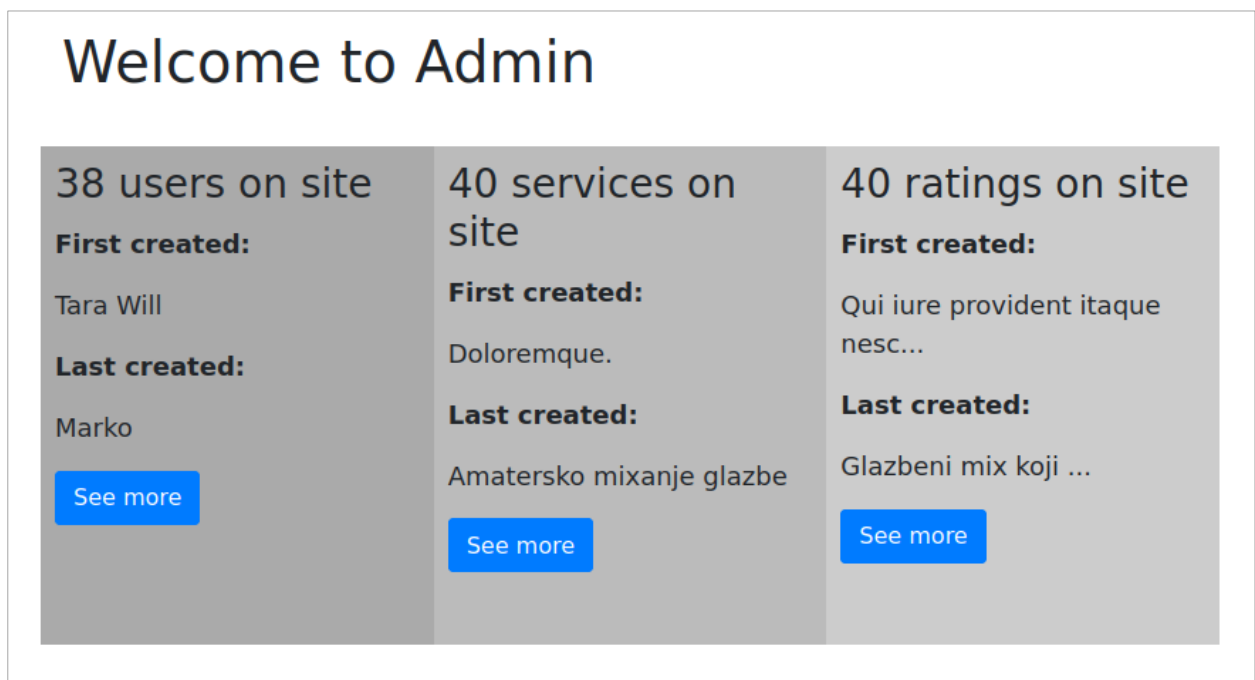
Welcome to Admin

38 users on site

First created:

Tara Will

Last created:

Marko

See more

40 services on site

First created:

Doloremque.

Last created:

Amatersko mixanje glazbe

See more

40 ratings on site

First created:

Qui iure provident itaque nesc...

Last created:

Glazbeni mix koji ...

See more